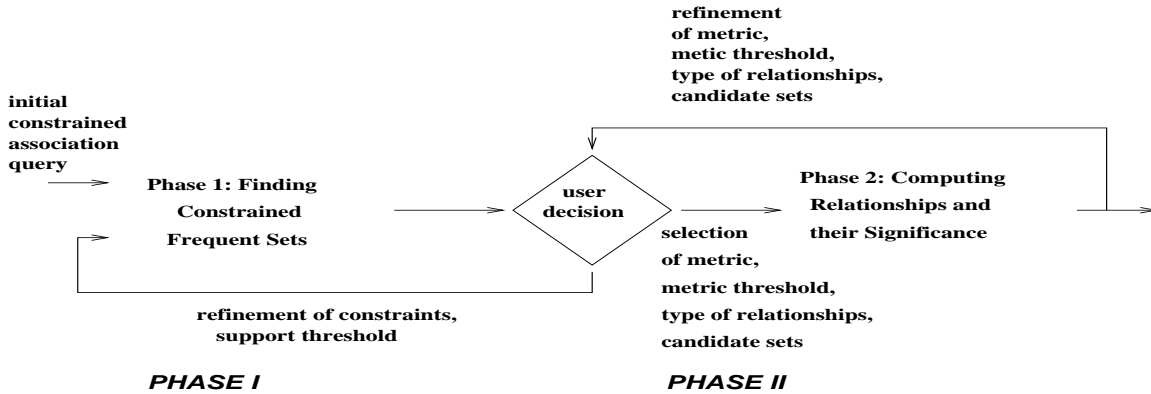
refinement
of metric,
metic threshold,
type of relationships,
candidate sets

initial
constrained
association
query

Phase 1: Finding
Constrained
Frequent Sets

user
decision

Phase 2: Computing
Relationships and
their Significance

selection
of metric,
metric threshold,
type of relationships,
candidate sets

refinement of constraints,
support threshold

PHASE I

PHASE II